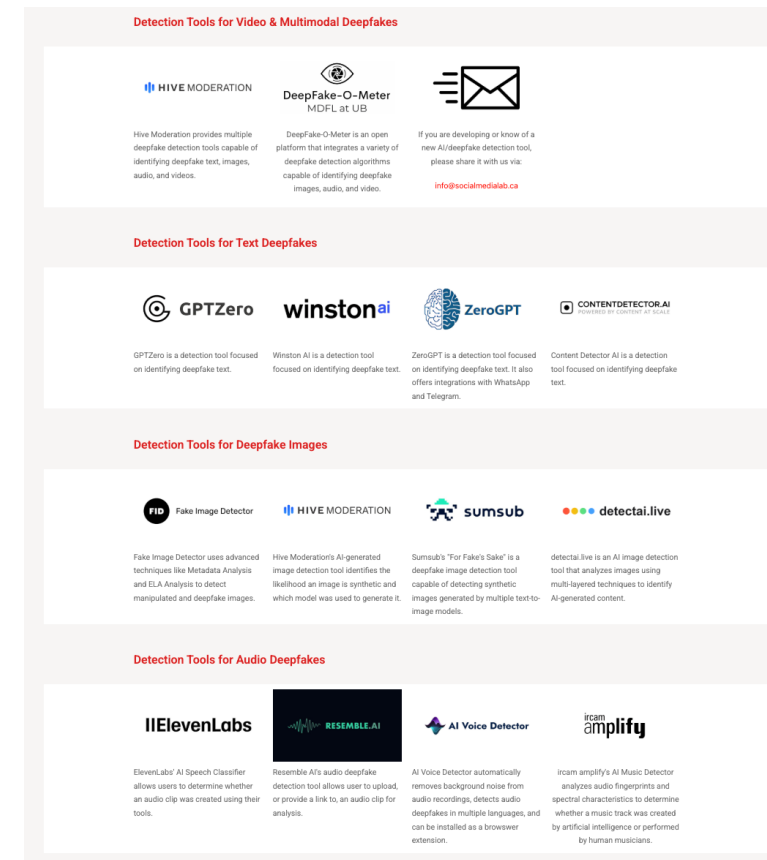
Detection Tools for Video & Multimodal Deepfakes

HIVE MODERATION

Hive Moderation provides multiple deepfake detection tools capable of identifying deepfake text, images, audio, and videos.

DeepFake-O-Meter
MDFL at UB

DeepFake-O-Meter is an open platform that integrates a variety of deepfake detection algorithms capable of identifying deepfake images, audio, and video.

If you are developing or know of a new AI/deepfake detection tool, please share it with us via:

info@socialmedialab.ca

Detection Tools for Text Deepfakes

GPTZero

GPTZero is a detection tool focused on identifying deepfake text.

winstonai

Winston AI is a detection tool focused on identifying deepfake text.

ZeroGPT

ZeroGPT is a detection tool focused on identifying deepfake text. It also offers integrations with WhatsApp and Telegram.

CONTENTDETECTOR.AI
POWERED BY CONTENT AT SCALE

Content Detector AI is a detection tool focused on identifying deepfake text.

Detection Tools for Deepfake Images

FID Fake Image Detector

Fake Image Detector uses advanced techniques like Metadata Analysis and ELA Analysis to detect manipulated and deepfake images.

HIVE MODERATION

Hive Moderation's AI-generated image detection tool identifies the likelihood an image is synthetic and which model was used to generate it.

sumsub

Sumsub's "For Fake's Sake" is a deepfake image detection tool capable of detecting synthetic images generated by multiple text-to-image models.

detectai.live

detectai.live is an AI image detection tool that analyzes images using multi-layered techniques to identify AI-generated content.

Detection Tools for Audio Deepfakes

IIElevenLabs

ElevenLabs' AI Speech Classifier allows users to determine whether an audio clip was created using their tools.

RESEMBLE.AI

Resemble AI's audio deepfake detection tool allows user to upload, or provide a link to, an audio clip for analysis.

AI Voice Detector

AI Voice Detector automatically removes background noise from audio recordings, detects audio deepfakes in multiple languages, and can be installed as a browswer extension.

ircam amplify

ircam amplify's AI Music Detector analyzes audio fingerprints and spectral characteristics to determine whether a music track was created by artificial intelligence or performed by human musicians.